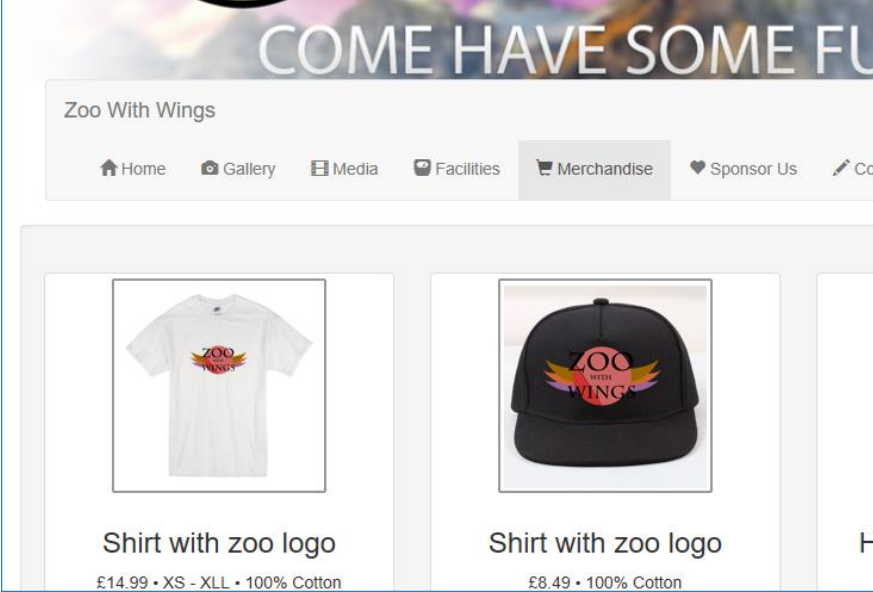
COME HAVE SOME FU

Zoo With Wings

Home Gallery Media Facilities Merchandise Sponsor Us Co

ZOO WITH WINGS

ZOO WITH WINGS

Shirt with zoo logo

£14.99 • XS - XLL • 100% Cotton

Shirt with zoo logo

£8.49 • 100% Cotton

H